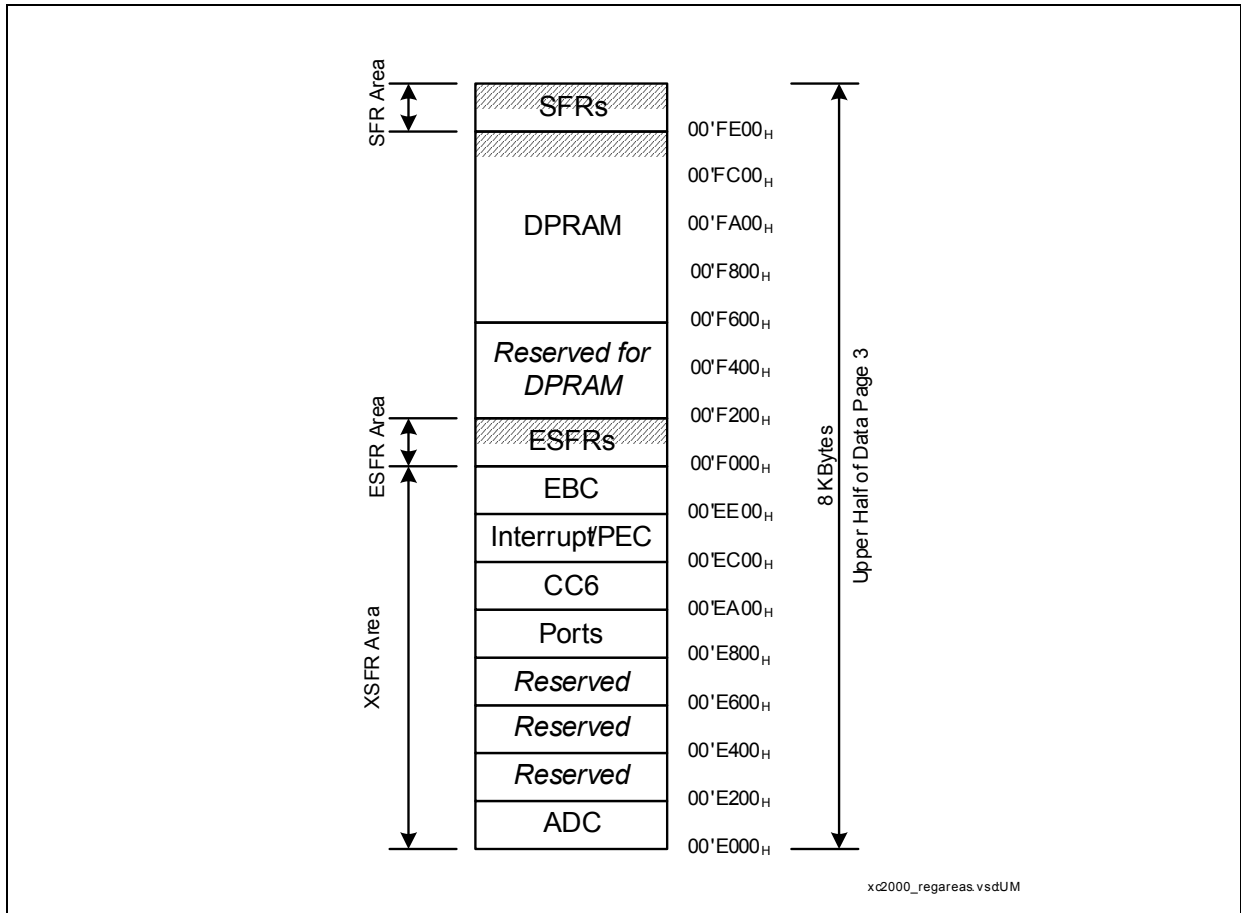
SFR Area

SFRs

DPRAM

Reserved for DPRAM

ESFR Area

ESFRs

EBC

Interrupt/PEC

CC6

Ports

Reserved

Reserved

Reserved

ADC

XSFR Area

00'FE00$_H$

00'FC00$_H$

00'FA00$_H$

00'F800$_H$

00'F600$_H$

00'F400$_H$

00'F200$_H$

00'F000$_H$

00'EE00$_H$

00'EC00$_H$

00'EA00$_H$

00'E800$_H$

00'E600$_H$

00'E400$_H$

00'E200$_H$

00'E000$_H$

8 KBytes

Upper Half of Data Page 3

xc2000_regareas.vsdUM